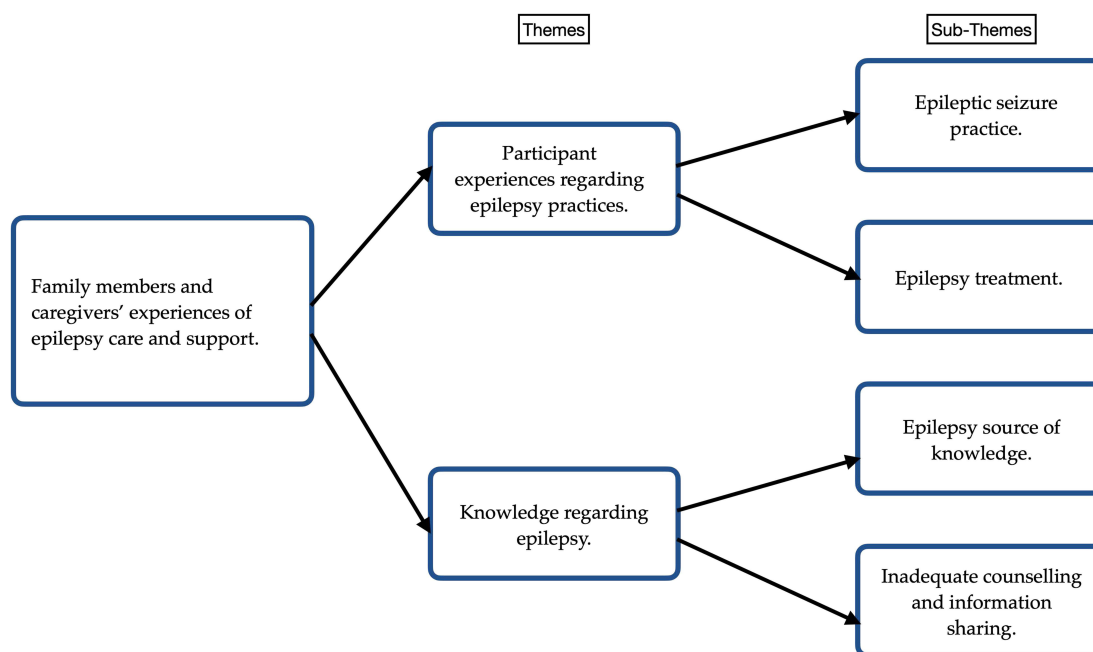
Themes

Sub-Themes

Family members and caregivers’ experiences of epilepsy care and support.

Participant experiences regarding epilepsy practices.

Knowledge regarding epilepsy.

Epileptic seizure practice.

Epilepsy treatment.

Epilepsy source of knowledge.

Inadequate counselling and information sharing.